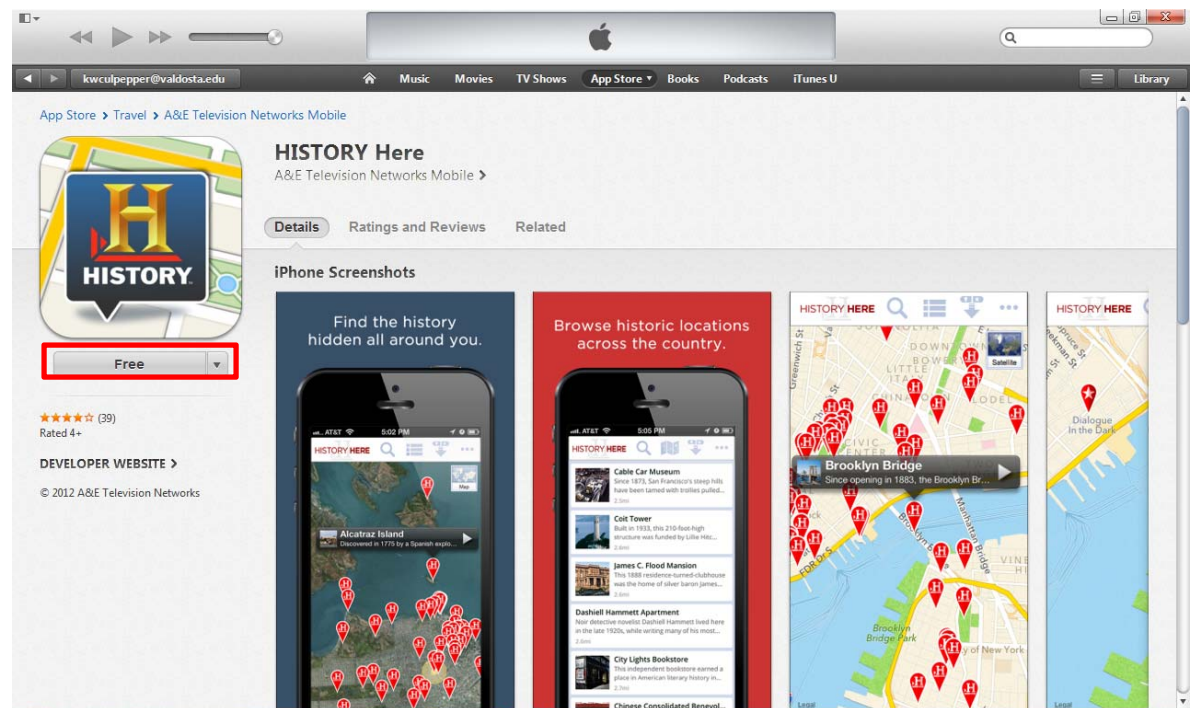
kwculpepper@valdosta.edu

Music Movies TV Shows App Store Books Podcasts iTunes U

Library

App Store > Travel > A&E Television Networks Mobile

HISTORY

HISTORY Here

A&E Television Networks Mobile >

Details Ratings and Reviews Related

Free

★★★★☆ (39)
Rated 4+

DEVELOPER WEBSITE >

© 2012 A&E Television Networks

iPhone Screenshots

Find the history hidden all around you.

AT&T 5:02 PM

HISTORY HERE

Map

Alcatraz Island
Discovered in 1775 by a Spanish explo...

Browse historic locations across the country.

AT&T

HISTORY HERE

Cable Car Museum
Since 1873, San Francisco's steep hills have been tamed with trolleys pulled...

Coit Tower
Built in 1933, this 210-foot-high structure was funded by Lillie Hitc...

James C. Flood Mansion
This 1888 residence-turned-clubhouse was the home of silver baron James...

Dashiell Hammett Apartment
Noir detective novelist Dashiell Hammett lived here in the late 1920s, while writing many of his most...

City Lights Bookstore
This independent bookstore earned a place in American literary history in...

Chinese Consolidated Benevol...

HISTORY HERE

Satellite

Brooklyn Bridge
Since opening in 1883, the Brooklyn Br...

Brooklyn Bridge Park

HISTORY HERE

Dialogue in the Dark